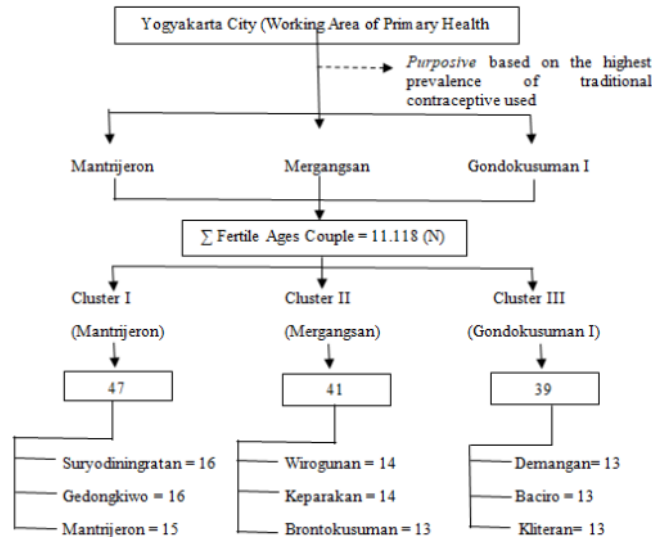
Yogyakarta City (Working Area of Primary Health

Purposive based on the highest prevalence of traditional contraceptive used

Mantrijeron

Mergangsan

Gondokusuman I

$\sum$ Fertile Ages Couple = 11.118 (N)

Cluster I

(Mantrijeron)

Cluster II

(Mergangsan)

Cluster III

(Gondokusuman I)

47

41

39

Suryodiningratan = 16

Gedongkiwo = 16

Mantrijeron = 15

Wirogunan = 14

Keparakan = 14

Brontokusuman = 13

Demangan= 13

Baciro = 13

Kliteran= 13